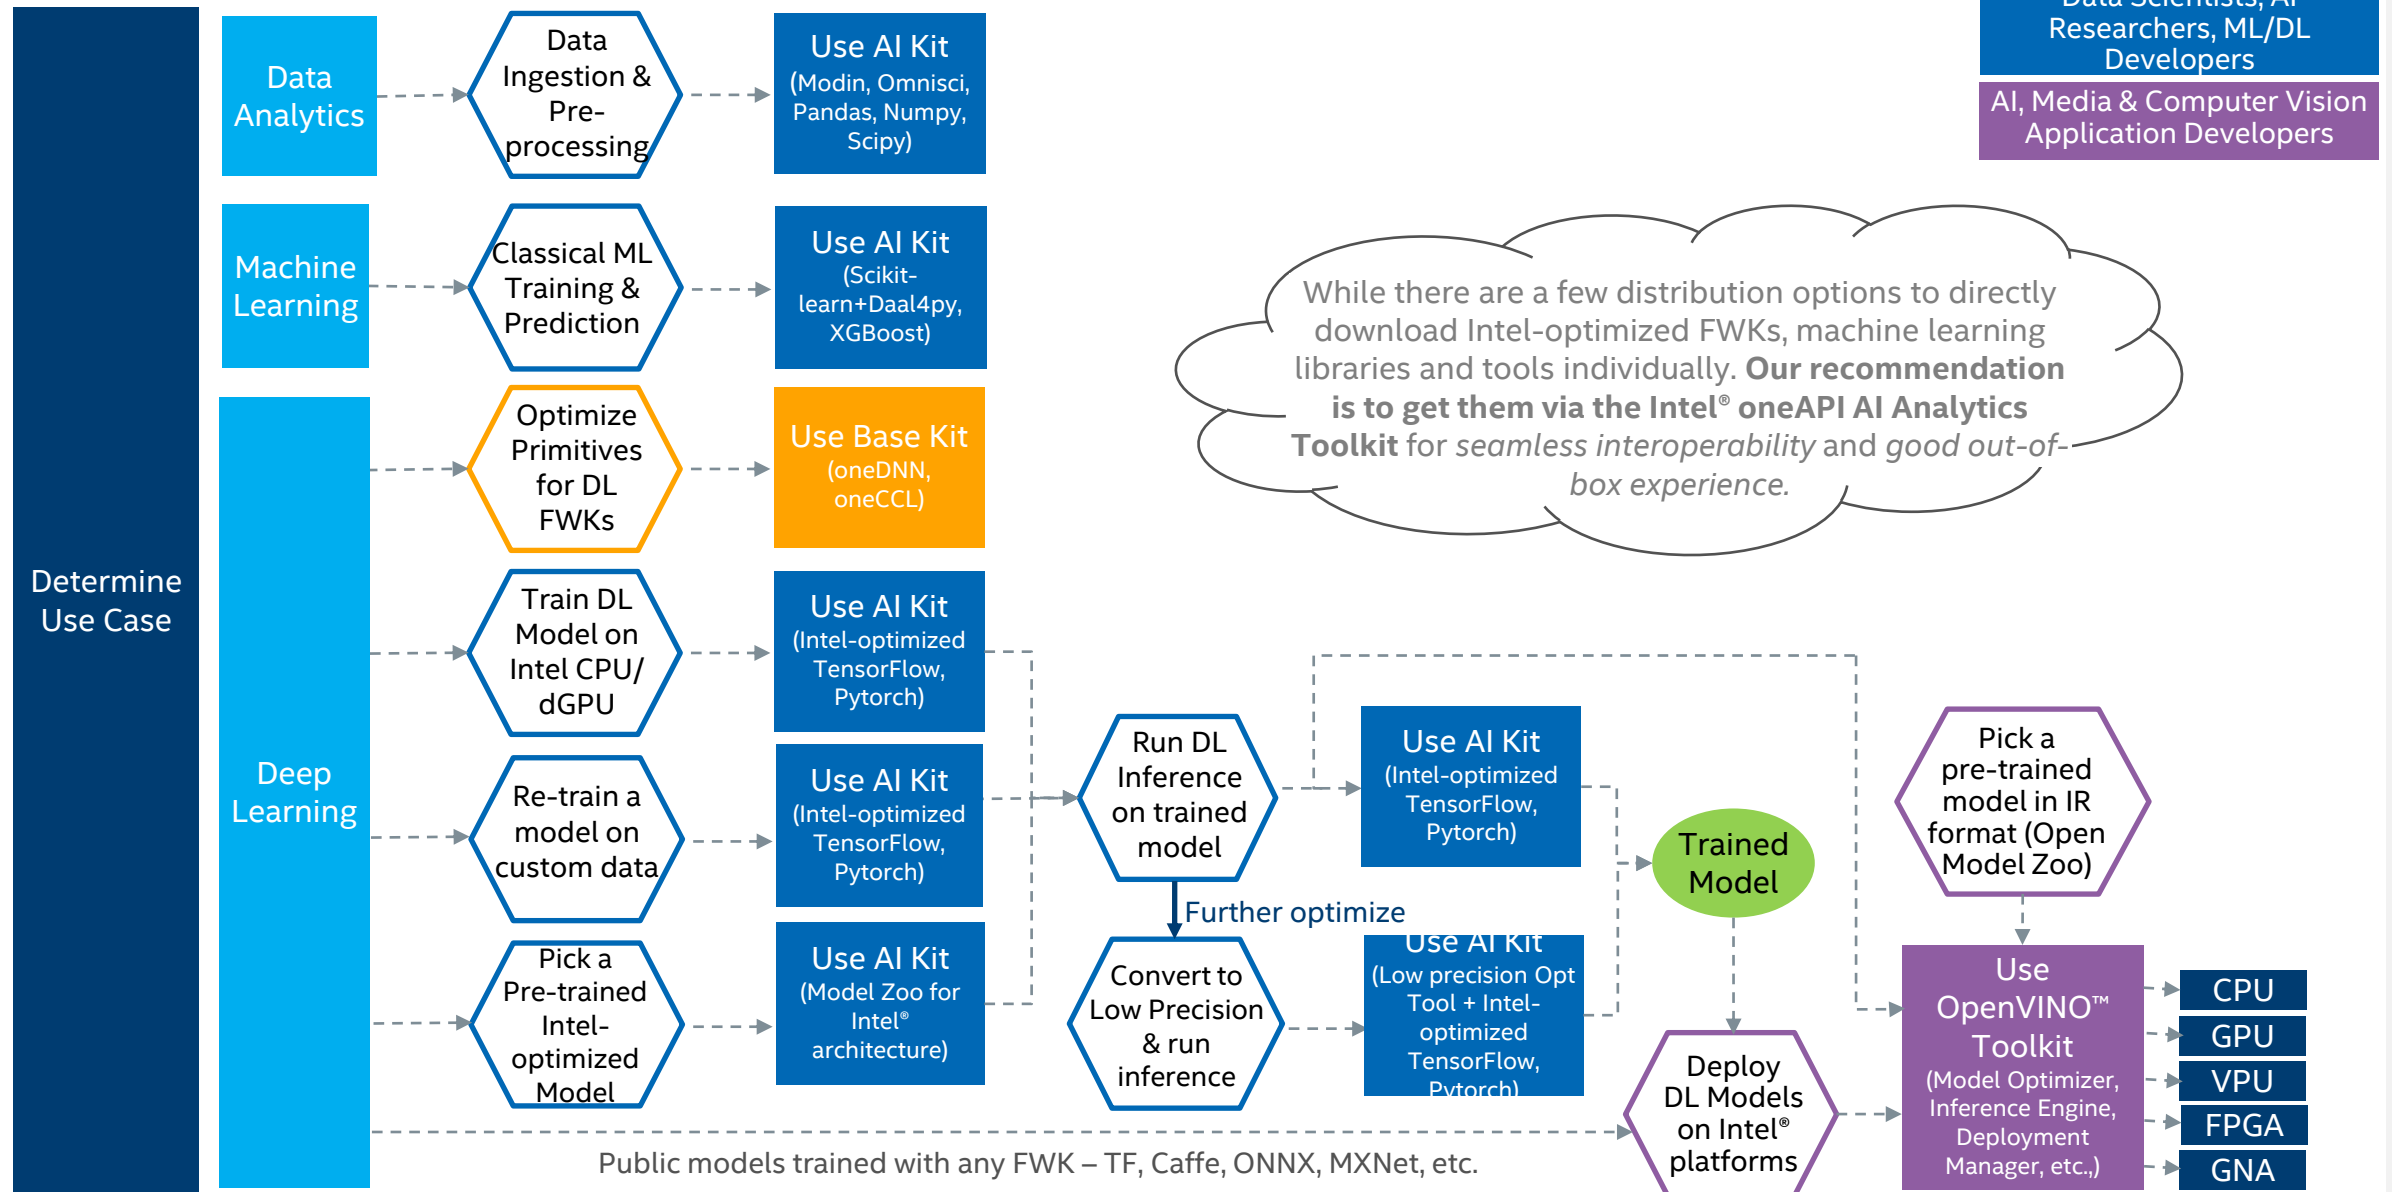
Determine Use Case

Data Analytics

Data Ingestion & Preprocessing

Use AI Kit (Modin, Omnisci, Pandas, Numpy, Scipy)

Machine Learning

Classical ML Training & Prediction

Use AI Kit (Scikit-learn+Daal4py, XGBoost)

Deep Learning

Optimize Primitives for DL FWKs

Use Base Kit (oneDNN, oneCCL)

Train DL Model on Intel CPU/ dGPU

Use AI Kit (Intel-optimized TensorFlow, Pytorch)

Re-train a model on custom data

Use AI Kit (Intel-optimized TensorFlow, Pytorch)

Pick a Pre-trained Intel-optimized Model

Use AI Kit (Model Zoo for Intel® architecture)

Run DL Inference on trained model

Further optimize

Convert to Low Precision & run inference

Use AI Kit (Intel-optimized TensorFlow, Pytorch)

Use AI Kit (Low precision Opt Tool + Intel-optimized TensorFlow, Pytorch)

Trained Model

Deploy DL Models on Intel® platforms

Pick a pre-trained model in IR format (Open Model Zoo)

Use OpenVINO™ Toolkit (Model Optimizer, Inference Engine, Deployment Manager, etc.,)

CPU

GPU

VPU

FPGA

GNA

Public models trained with any FWK – TF, Caffe, ONNX, MXNet, etc.

Data Scientists, AI Researchers, ML/DL Developers

AI, Media & Computer Vision Application Developers

While there are a few distribution options to directly download Intel-optimized FWKs, machine learning libraries and tools individually. **Our recommendation is to get them via the Intel® oneAPI AI Analytics Toolkit** for *seamless interoperability* and *good out-of-box experience.*